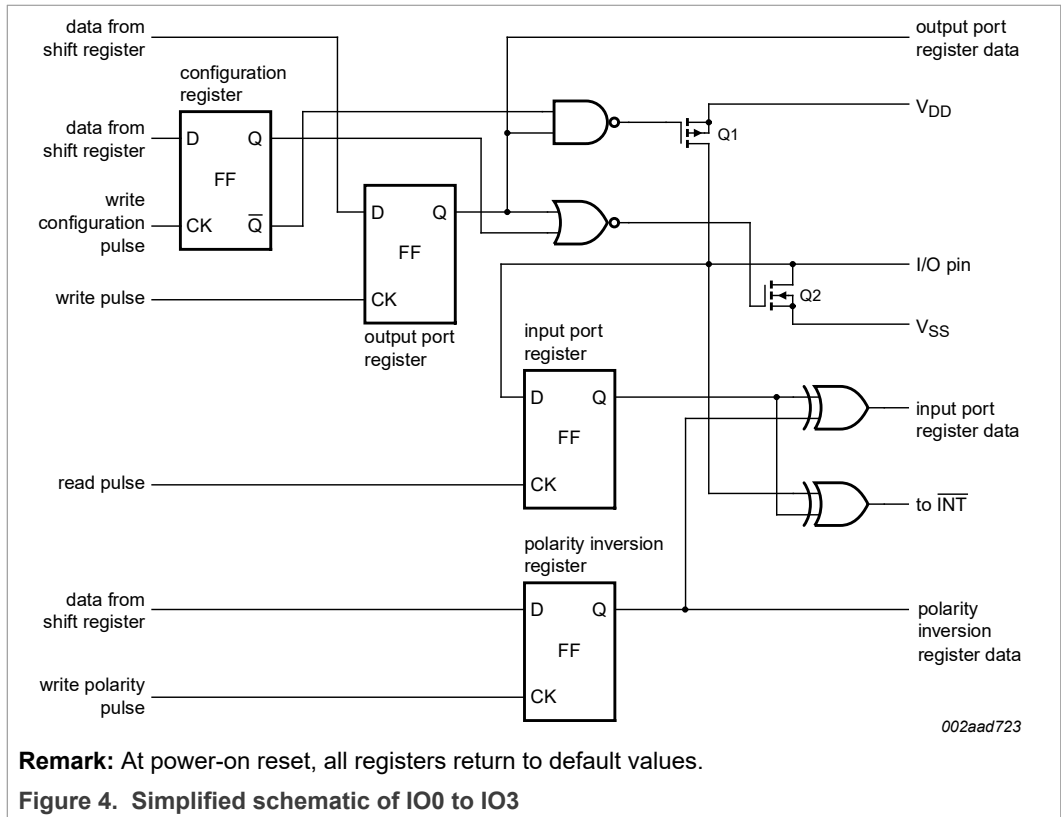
data from shift register

configuration register

data from shift register

D Q

FF

write configuration pulse

CK $\overline{Q}$

D Q

FF

write pulse

CK

output port register

output port register data

$V_{DD}$

Q1

I/O pin

Q2

$V_{SS}$

input port register

D Q

FF

read pulse

CK

input port register data

to $\overline{INT}$

polarity inversion register

data from shift register

D Q

FF

write polarity pulse

CK

polarity inversion register data

002aad723

**Remark:** At power-on reset, all registers return to default values.

**Figure 4. Simplified schematic of IO0 to IO3**